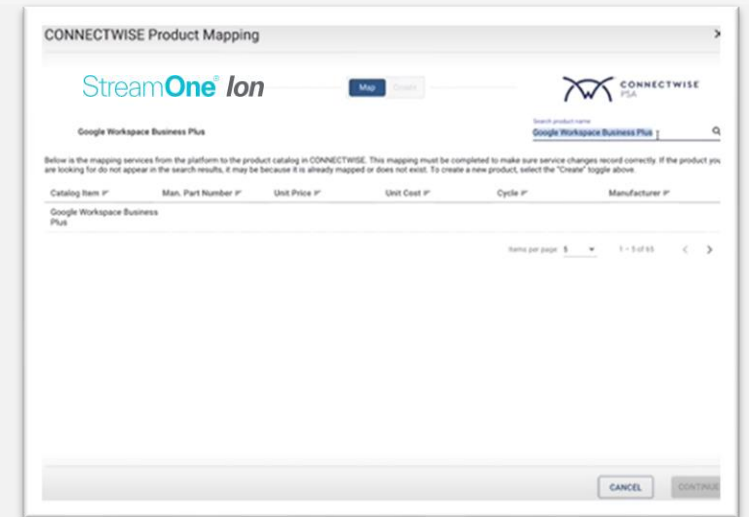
CONNECTWISE Product Mapping

×

StreamOne® Ion

Map Create

CONNECTWISE PSA

Google Workspace Business Plus

Search product name
Google Workspace Business Plus

Below is the mapping services from the platform to the product catalog in CONNECTWISE. This mapping must be completed to make sure service changes record correctly. If the product you are looking for do not appear in the search results, it may be because it is already mapped or does not exist. To create a new product, select the "Create" toggle above.

| Catalog Item | Man. Part Number | Unit Price | Unit Cost | Cycle | Manufacturer |
|---|---|---|---|---|---|
| Google Workspace Business Plus | | | | | |

Items per page: 5 1 – 5 of 65

CANCEL CONTINUE